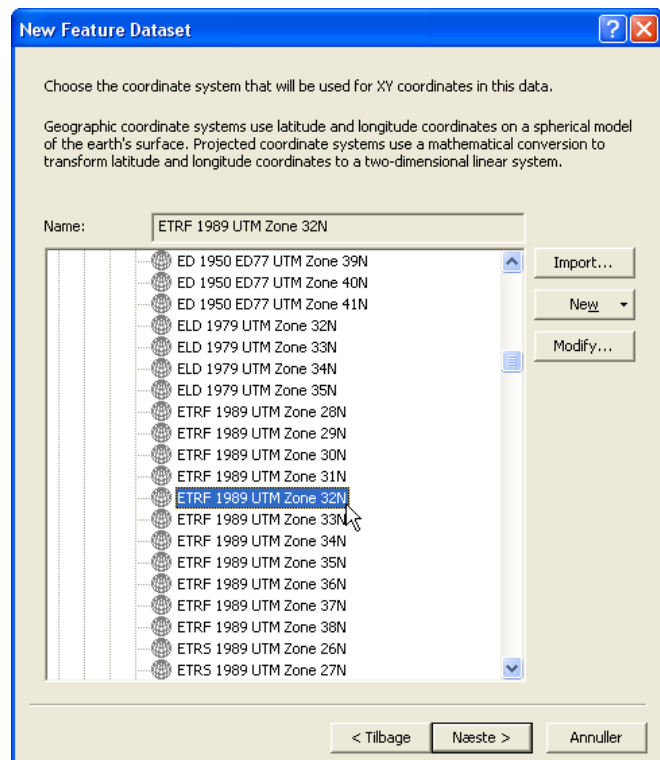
New Feature Dataset

Choose the coordinate system that will be used for XY coordinates in this data.

Geographic coordinate systems use latitude and longitude coordinates on a spherical model of the earth's surface. Projected coordinate systems use a mathematical conversion to transform latitude and longitude coordinates to a two-dimensional linear system.

Name: ETRF 1989 UTM Zone 32N

ED 1950 ED77 UTM Zone 39N
ED 1950 ED77 UTM Zone 40N
ED 1950 ED77 UTM Zone 41N
ELD 1979 UTM Zone 32N
ELD 1979 UTM Zone 33N
ELD 1979 UTM Zone 34N
ELD 1979 UTM Zone 35N
ETRF 1989 UTM Zone 28N
ETRF 1989 UTM Zone 29N
ETRF 1989 UTM Zone 30N
ETRF 1989 UTM Zone 31N
ETRF 1989 UTM Zone 32N
ETRF 1989 UTM Zone 33N
ETRF 1989 UTM Zone 34N
ETRF 1989 UTM Zone 35N
ETRF 1989 UTM Zone 36N
ETRF 1989 UTM Zone 37N
ETRF 1989 UTM Zone 38N
ETRS 1989 UTM Zone 26N
ETRS 1989 UTM Zone 27N

Import...
New
Modify...

< Tilbage
Næste >
Annuller